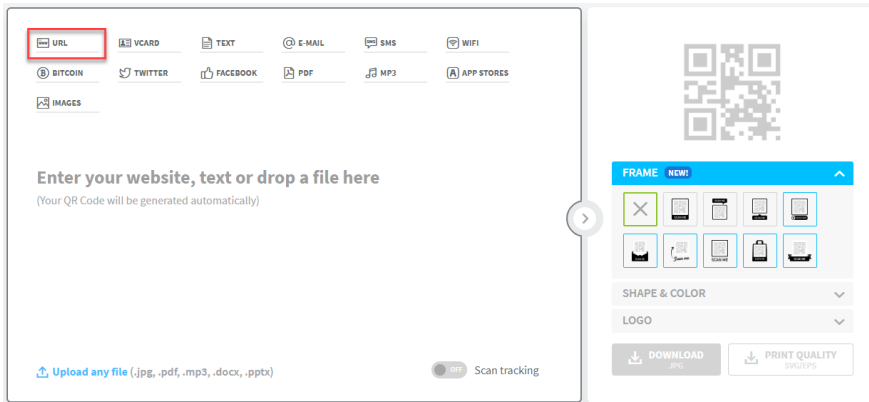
URL
VCARD
TEXT
E-MAIL
SMS
WIFI
BITCOIN
TWITTER
FACEBOOK
PDF
MP3
APP STORES
IMAGES

Enter your website, text or drop a file here
(Your QR Code will be generated automatically)

Upload any file (.jpg, .pdf, .mp3, .docx, .pptx)

OFF Scan tracking

FRAME NEW!

SHAPE & COLOR

LOGO

DOWNLOAD
JPG

PRINT QUALITY
SVG/EPS